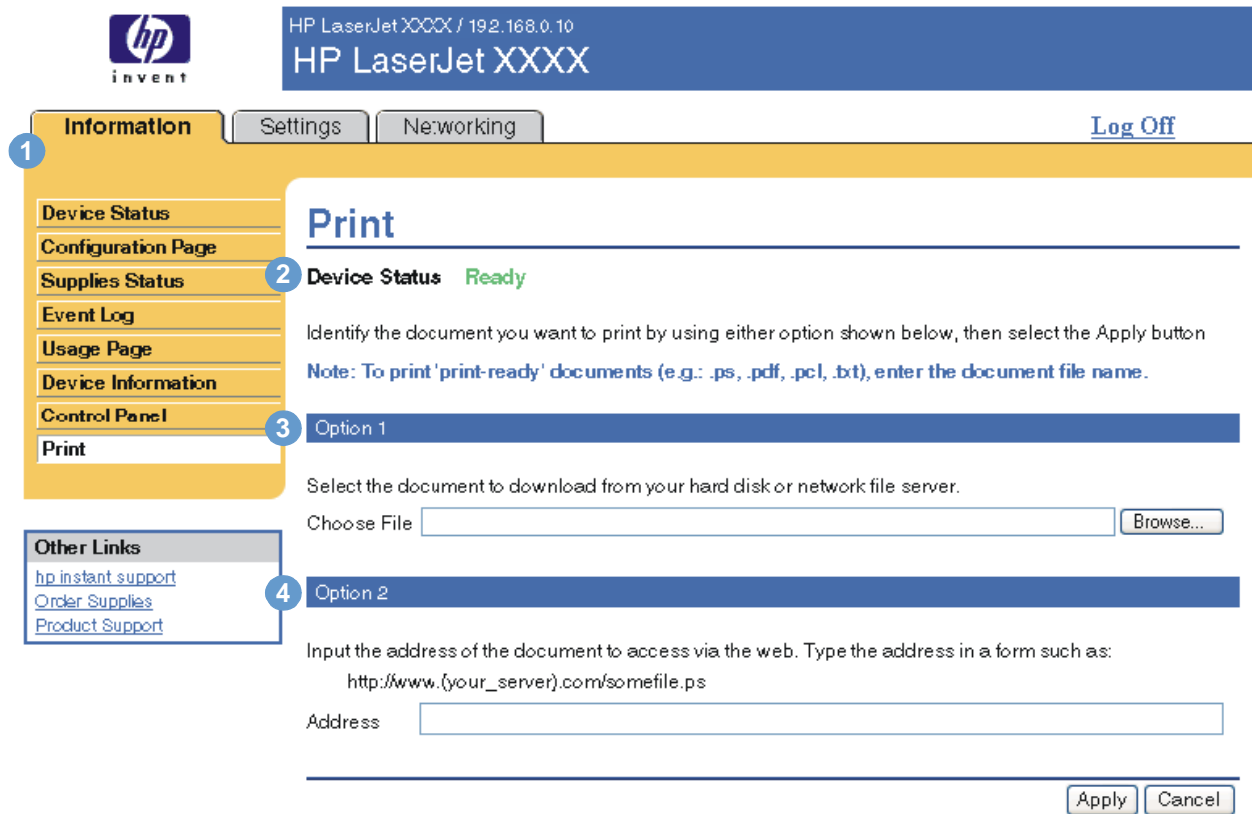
hp
invent

HP LaserJet XXXX / 192.168.0.10
HP LaserJet XXXX

Information | Settings | Networking

Log Off

1

Device Status
Configuration Page
Supplies Status
Event Log
Usage Page
Device Information
Control Panel
Print

Other Links
hp instant support
Order Supplies
Product Support

Print

2 Device Status Ready

Identify the document you want to print by using either option shown below, then select the Apply button

Note: To print 'print-ready' documents (e.g.: .ps, .pdf, .pcl, .txt), enter the document file name.

3 Option 1

Select the document to download from your hard disk or network file server.

Choose File Browse...

4 Option 2

Input the address of the document to access via the web. Type the address in a form such as:

http://www.(your_server).com/somefile.ps

Address

Apply Cancel